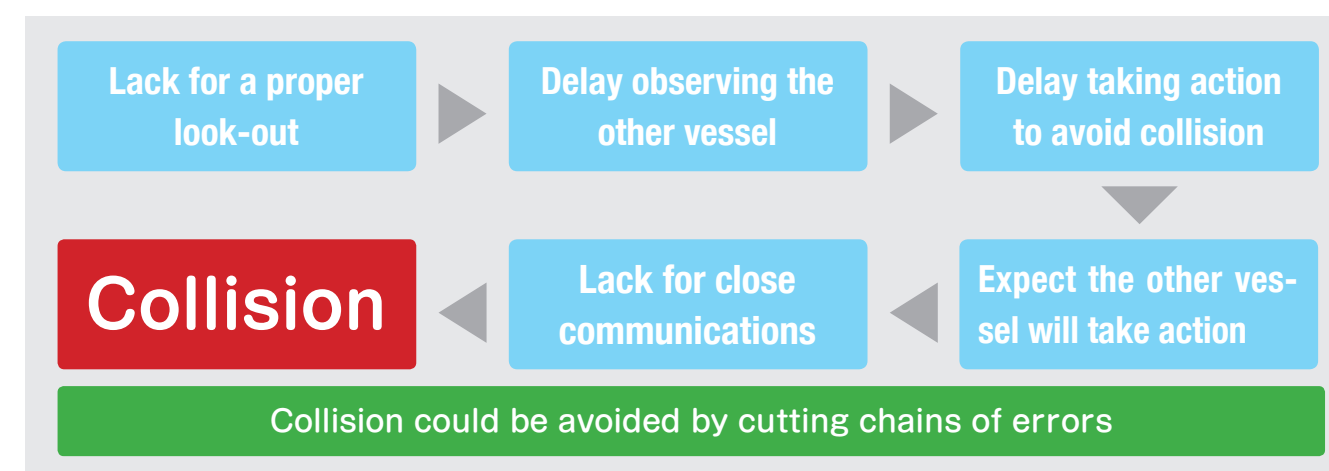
Lack for a proper look-out

Delay observing the other vessel

Delay taking action to avoid collision

Expect the other vessel will take action

Lack for close communications

Collision

Collision could be avoided by cutting chains of errors